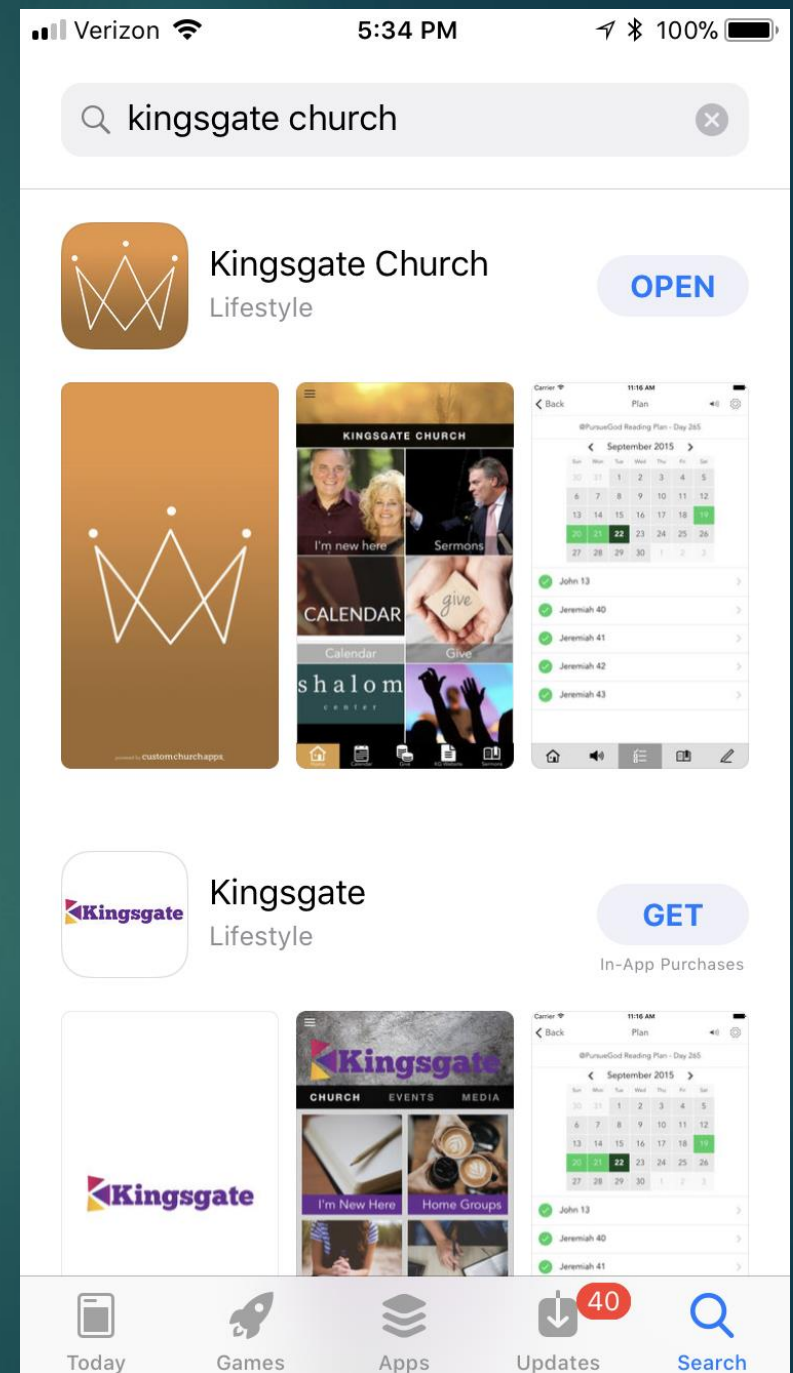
Verizon 5:34 PM 100%

kingsgate church

Kingsgate Church
Lifestyle
OPEN

powered by customchurchapps

KINGSGATE CHURCH
I'm new here
Sermons
CALENDAR
give
Calendar
Give
shalom
center

Carrier 11:16 AM
Back Plan
@PursueGod Reading Plan - Day 265
September 2015

| Sun | Mon | Tue | Wed | Thu | Fri | Sat |
|---|---|---|---|---|---|---|
| 30 | 31 | 1 | 2 | 3 | 4 | 5 |
| 6 | 7 | 8 | 9 | 10 | 11 | 12 |
| 13 | 14 | 15 | 16 | 17 | 18 | 19 |
| 20 | 21 | 22 | 23 | 24 | 25 | 26 |
| 27 | 28 | 29 | 30 | 1 | 2 | 3 |

John 13
Jeremiah 40
Jeremiah 41
Jeremiah 42
Jeremiah 43

Kingsgate
Kingsgate
Lifestyle
GET
In-App Purchases

Kingsgate

Kingsgate
CHURCH EVENTS MEDIA
I'm New Here
Home Groups

Carrier 11:16 AM
Back Plan
@PursueGod Reading Plan - Day 265
September 2015

| Sun | Mon | Tue | Wed | Thu | Fri | Sat |
|---|---|---|---|---|---|---|
| 30 | 31 | 1 | 2 | 3 | 4 | 5 |
| 6 | 7 | 8 | 9 | 10 | 11 | 12 |
| 13 | 14 | 15 | 16 | 17 | 18 | 19 |
| 20 | 21 | 22 | 23 | 24 | 25 | 26 |
| 27 | 28 | 29 | 30 | 1 | 2 | 3 |

John 13
Jeremiah 40
Jeremiah 41

Today Games Apps 40 Updates Search